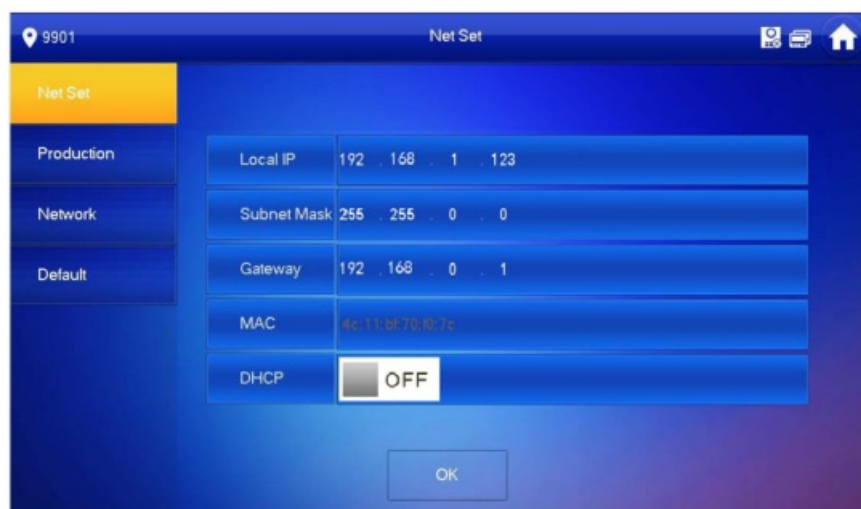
9901

Net Set

Net Set

Production

Network

Default

| Local IP | 192 . 168 . 1 . 123 |
|---|---|
| Subnet Mask | 255 . 255 . 0 . 0 |
| Gateway | 192 . 168 . 0 . 1 |
| MAC | 4c:11:bf:70:f0:7c |
| DHCP | OFF |

OK